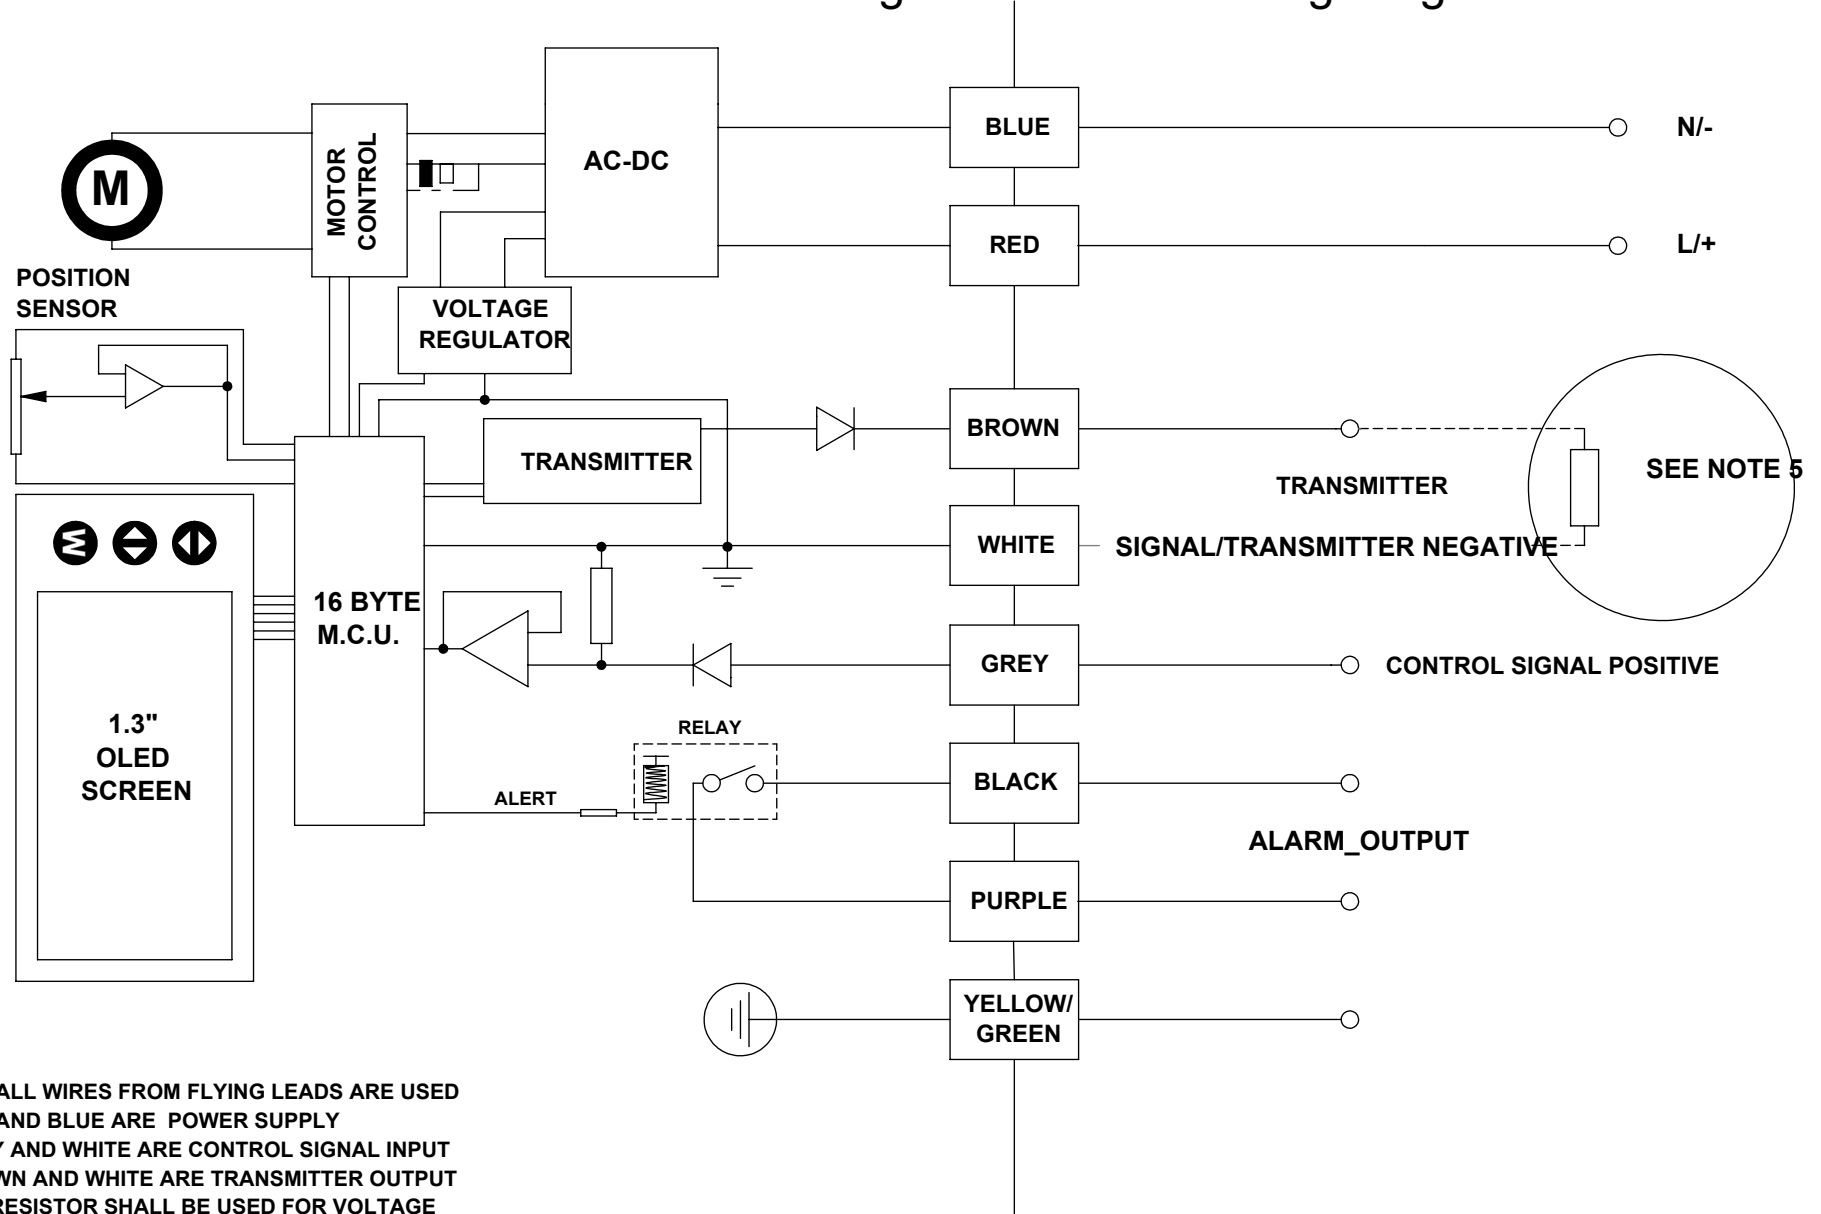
M

MOTOR CONTROL

AC-DC

BLUE

N/-

RED

L/+

POSITION SENSOR

VOLTAGE REGULATOR

BROWN

TRANSMITTER

TRANSMITTER

SEE NOTE 5

WHITE

SIGNAL/TRANSMITTER NEGATIVE

16 BYTE M.C.U.

GREY

CONTROL SIGNAL POSITIVE

RELAY

1.3" OLED SCREEN

BLACK

ALERT

ALARM_OUTPUT

PURPLE

YELLOW/ GREEN

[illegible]ALL WIRES FROM FLYING LEADS ARE USED
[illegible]AND BLUE ARE POWER SUPPLY
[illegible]Y AND WHITE ARE CONTROL SIGNAL INPUT
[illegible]WN AND WHITE ARE TRANSMITTER OUTPUT
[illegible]RESISTOR SHALL BE USED FOR VOLTAGE